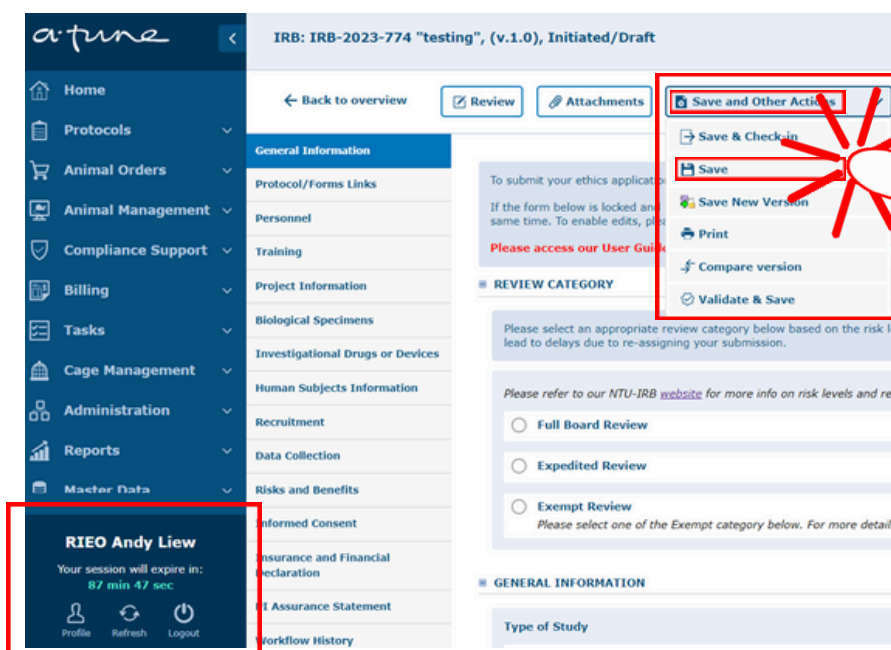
a·tune

Home
Protocols
Animal Orders
Animal Management
Compliance Support
Billing
Tasks
Cage Management
Administration
Reports
Master Data

RIEO Andy Liew
Your session will expire in:
87 min 47 sec
Profile Refresh Logout

IRB: IRB-2023-774 "testing", (v.1.0), Initiated/Draft

← Back to overview
Review
Attachments
Save and Other Actions

Save & Check-in
Save
Save New Version
Print
Compare version
Validate & Save

General Information
Protocol/Forms Links
Personnel
Training
Project Information
Biological Specimens
Investigational Drugs or Devices
Human Subjects Information
Recruitment
Data Collection
Risks and Benefits
Informed Consent
Insurance and Financial Declaration
PI Assurance Statement
Workflow History

To submit your ethics applicatio
If the form below is locked and same time. To enable edits, ple
Please access our User Guid

REVIEW CATEGORY
Please select an appropriate review category below based on the risk l lead to delays due to re-assigning your submission.

Please refer to our NTU-IRB website for more info on risk levels and re
Full Board Review
Expedited Review
Exempt Review
Please select one of the Exempt category below. For more detail

GENERAL INFORMATION
Type of Study